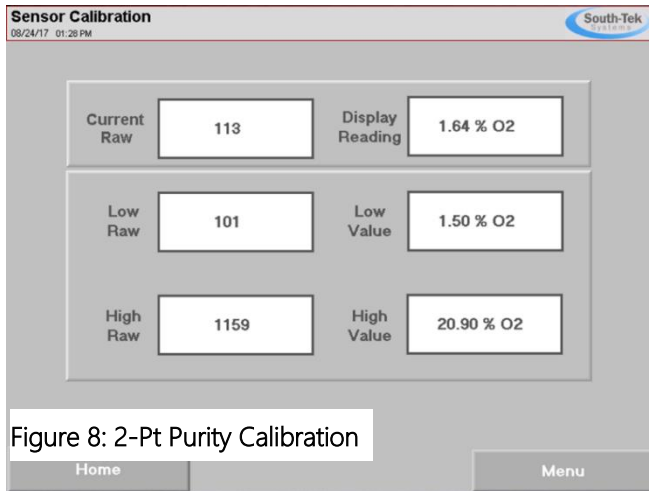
Sensor Calibration
08/24/17 01:28 PM

South-Tek Systems

Current Raw
113

Display Reading
1.64 % O2

Low Raw
101

Low Value
1.50 % O2

High Raw
1159

High Value
20.90 % O2

Figure 8: 2-Pt Purity Calibration

Home

Menu